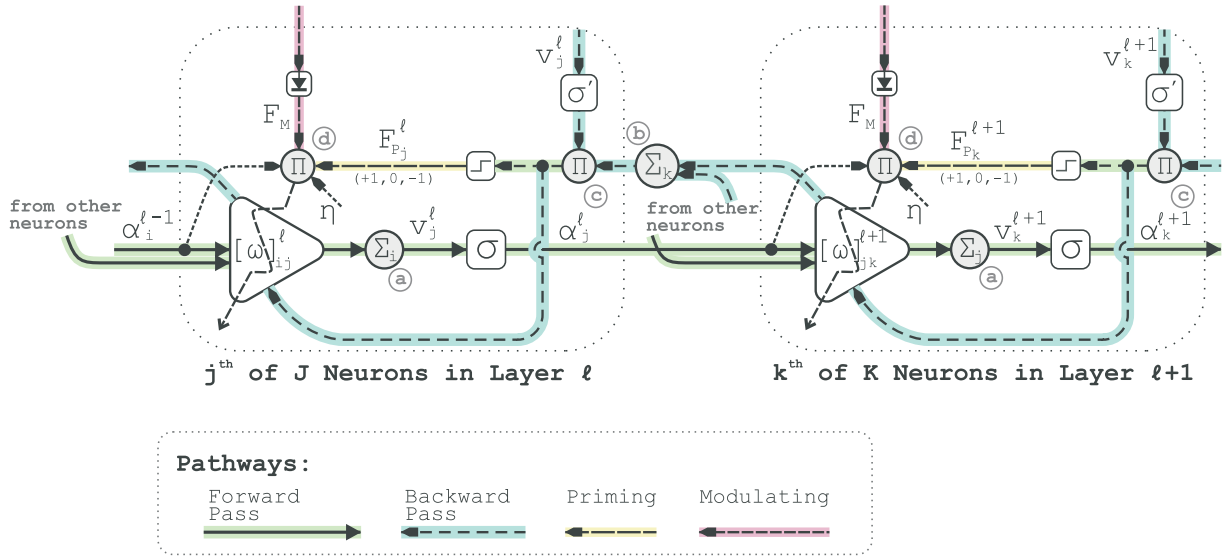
$v_j^\ell$

$F_M$

ⓓ

$F_{P_j}^\ell$

ⓑ

$\Pi$

$\Pi$

$\Sigma_k$

(+1,0,-1)

ⓒ

$\eta$

from other neurons

$\alpha_i^{\ell-1}$

$[\omega]_{ij}^\ell$

$\Sigma_j$

$v_j^\ell$

$\sigma$

$\alpha_j^\ell$

$\sigma'$

ⓐ

$v_k^{\ell+1}$

$F_M$

ⓓ

$F_{P_k}^{\ell+1}$

$\Pi$

$\Pi$

(+1,0,-1)

ⓒ

$\eta$

from other neurons

$[\omega]_{jk}^{\ell+1}$

$\Sigma_j$

$v_k^{\ell+1}$

$\sigma$

$\alpha_k^{\ell+1}$

$\sigma'$

ⓐ

j$^{th}$ of J Neurons in Layer ℓ

k$^{th}$ of K Neurons in Layer ℓ+1

Pathways:

Forward Pass

Backward Pass

Priming

Modulating